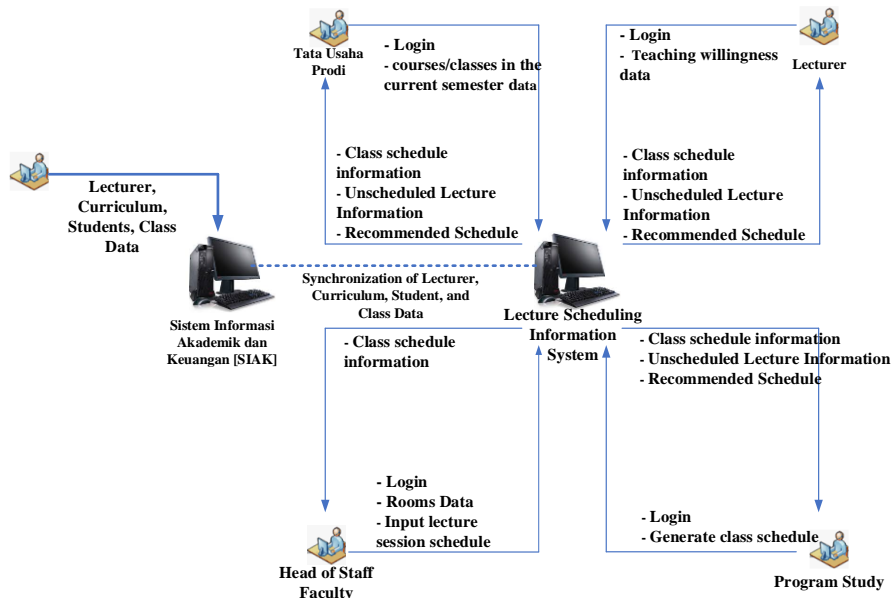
Tata Usaha Prodi

- Login
- courses/classes in the current semester data

- Login
- Teaching willingness data

Lecturer

Lecturer, Curriculum, Students, Class Data

- Class schedule information
- Unscheduled Lecture Information
- Recommended Schedule

- Class schedule information
- Unscheduled Lecture Information
- Recommended Schedule

Synchronization of Lecturer, Curriculum, Student, and Class Data

Sistem Informasi Akademik dan Keuangan [SIAK]

Lecture Scheduling Information System

- Class schedule information

- Class schedule information
- Unscheduled Lecture Information
- Recommended Schedule

- Login
- Rooms Data
- Input lecture session schedule

- Login
- Generate class schedule

Head of Staff Faculty

Program Study